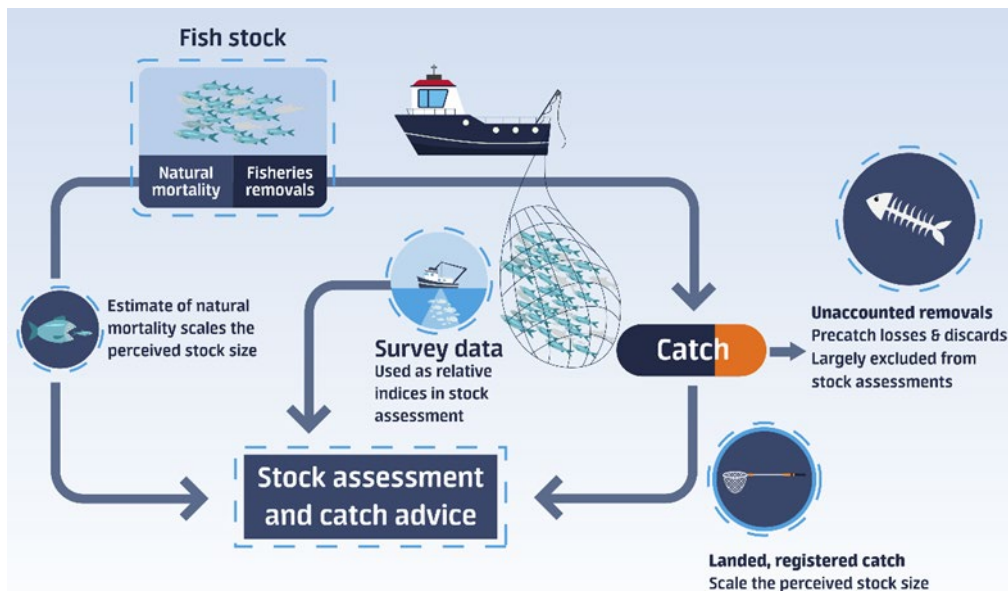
Fish stock

Natural mortality

Fisheries removals

Estimate of natural mortality scales the perceived stock size

Survey data
Used as relative indices in stock assessment

Catch

Unaccounted removals
Precatch losses & discards
Largely excluded from stock assessments

Stock assessment and catch advice

Landed, registered catch
Scale the perceived stock size